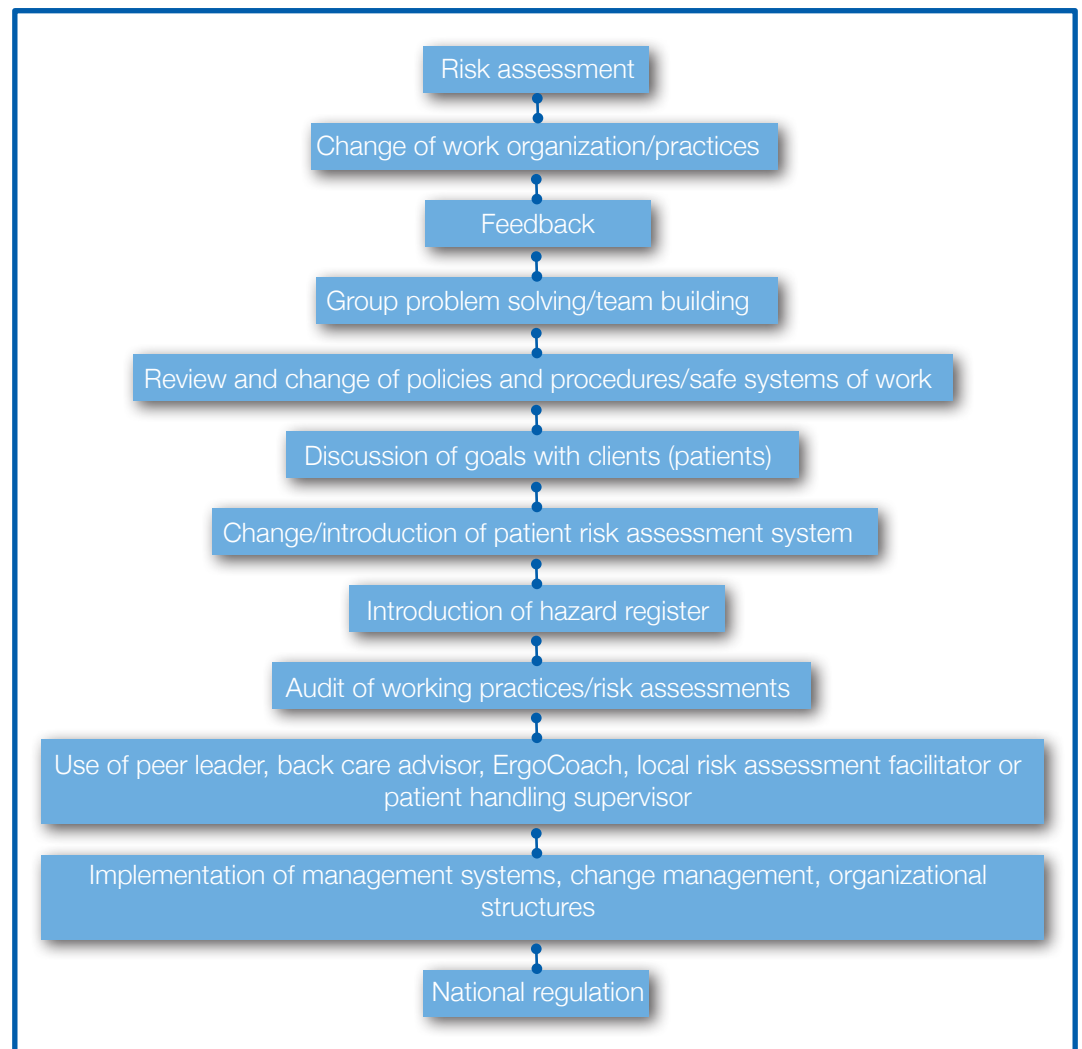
Risk assessment

Change of work organization/practices

Feedback

Group problem solving/team building

Review and change of policies and procedures/safe systems of work

Discussion of goals with clients (patients)

Change/introduction of patient risk assessment system

Introduction of hazard register

Audit of working practices/risk assessments

Use of peer leader, back care advisor, ErgoCoach, local risk assessment facilitator or patient handling supervisor

Implementation of management systems, change management, organizational structures

National regulation